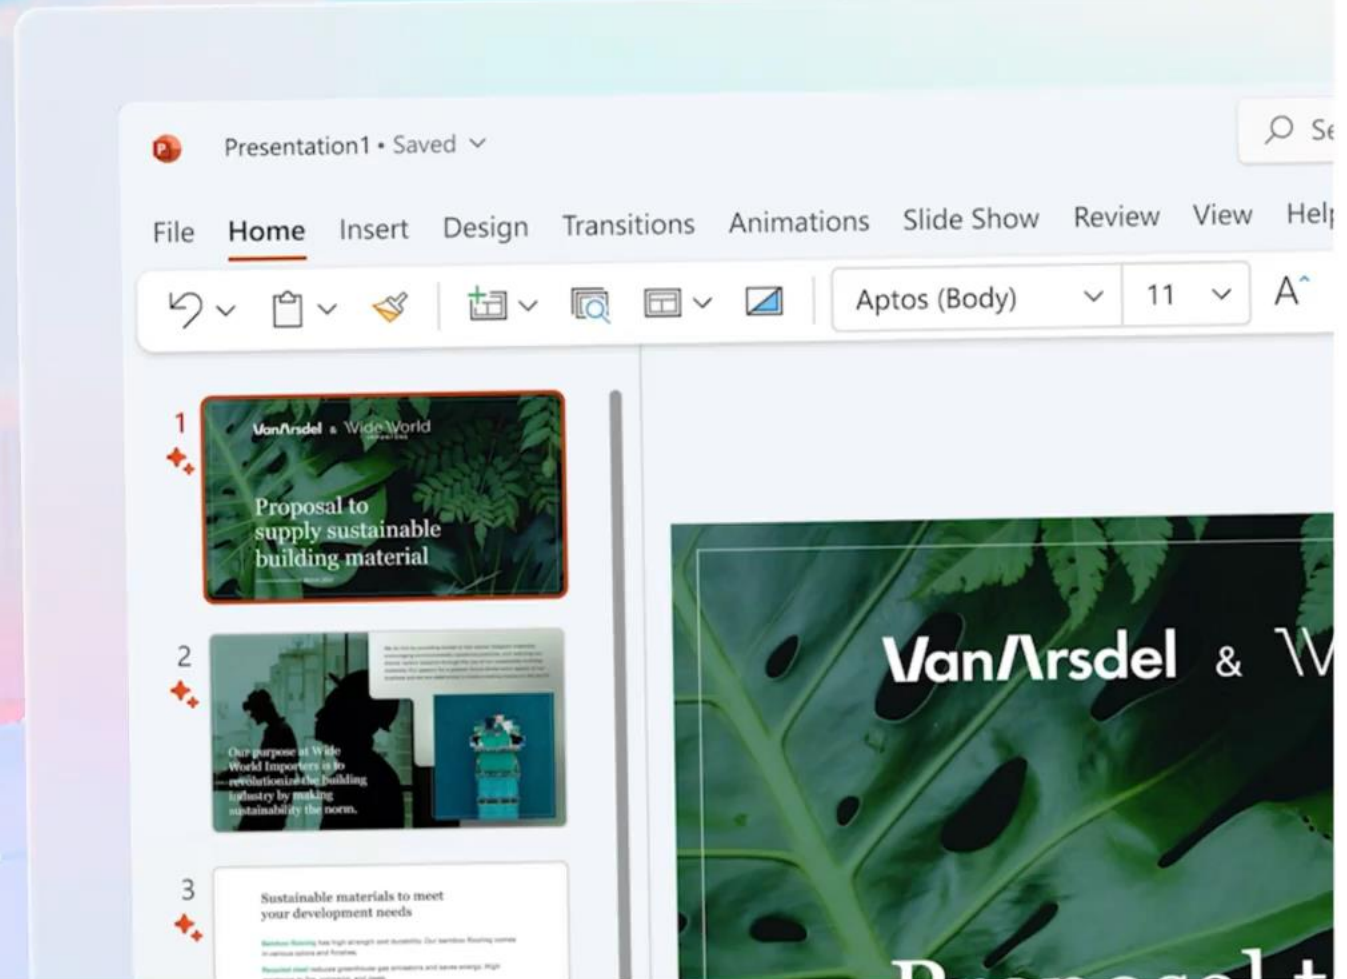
Presentation1 • Saved

Se

File Home Insert Design Transitions Animations Slide Show Review View Help

Aptos (Body) 11

1

VanArsdel & Wide World

Proposal to supply sustainable building material

2

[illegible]

Our purpose at Wide World Importers is to revolutionize the building industry by making sustainability the norm.

3

Sustainable materials to meet your development needs

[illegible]

VanArsdel & W